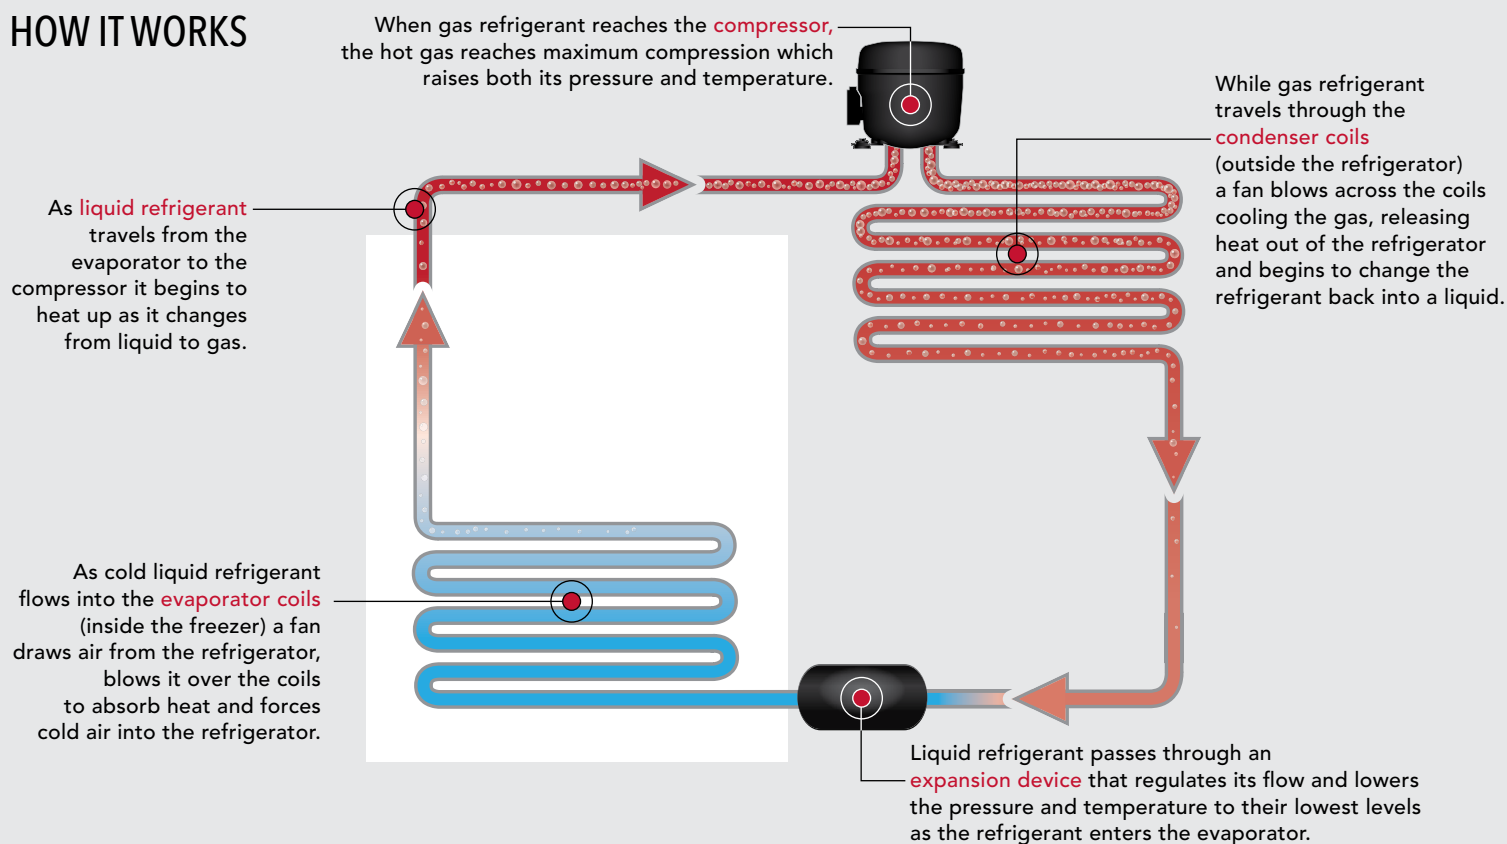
HOW IT WORKS

When gas refrigerant reaches the compressor, the hot gas reaches maximum compression which raises both its pressure and temperature.

While gas refrigerant travels through the condenser coils (outside the refrigerator) a fan blows across the coils cooling the gas, releasing heat out of the refrigerator and begins to change the refrigerant back into a liquid.

As liquid refrigerant travels from the evaporator to the compressor it begins to heat up as it changes from liquid to gas.

As cold liquid refrigerant flows into the evaporator coils (inside the freezer) a fan draws air from the refrigerator, blows it over the coils to absorb heat and forces cold air into the refrigerator.

Liquid refrigerant passes through an expansion device that regulates its flow and lowers the pressure and temperature to their lowest levels as the refrigerant enters the evaporator.